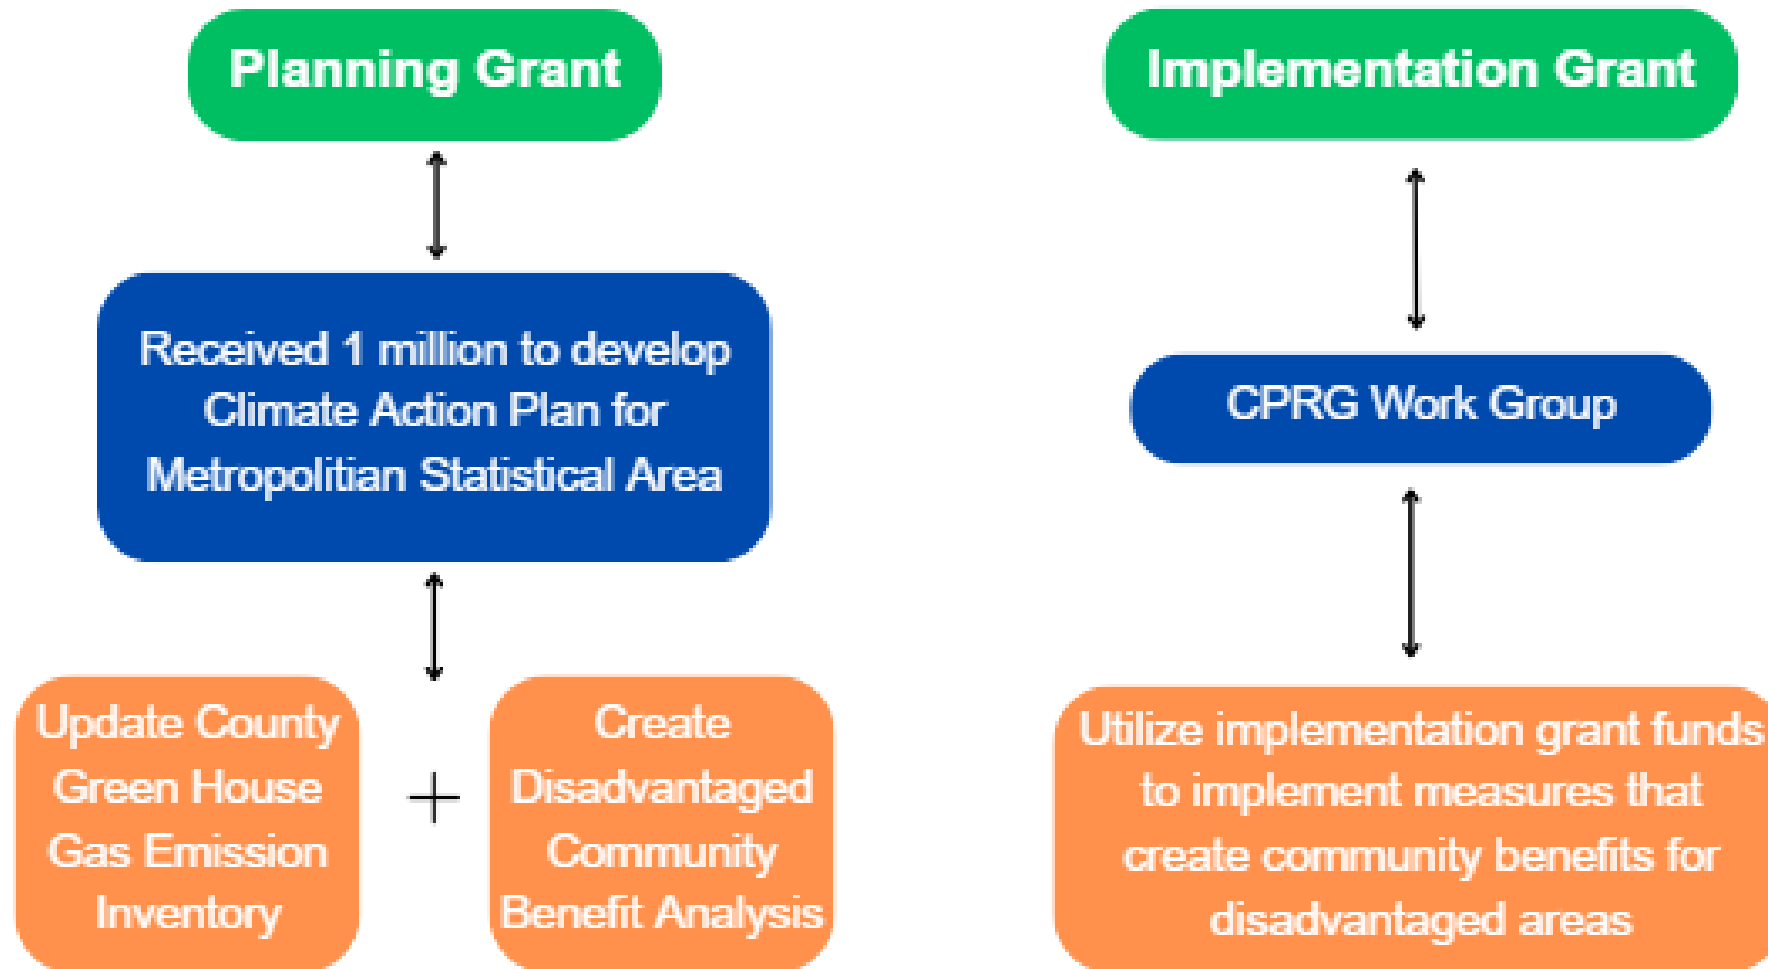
Planning Grant

Received 1 million to develop Climate Action Plan for Metropolitian Statistical Area

Update County Green House Gas Emission Inventory

+

Create Disadvantaged Community Benefit Analysis

Implementation Grant

CPRG Work Group

Utilize implementation grant funds to implement measures that create community benefits for disadvantaged areas